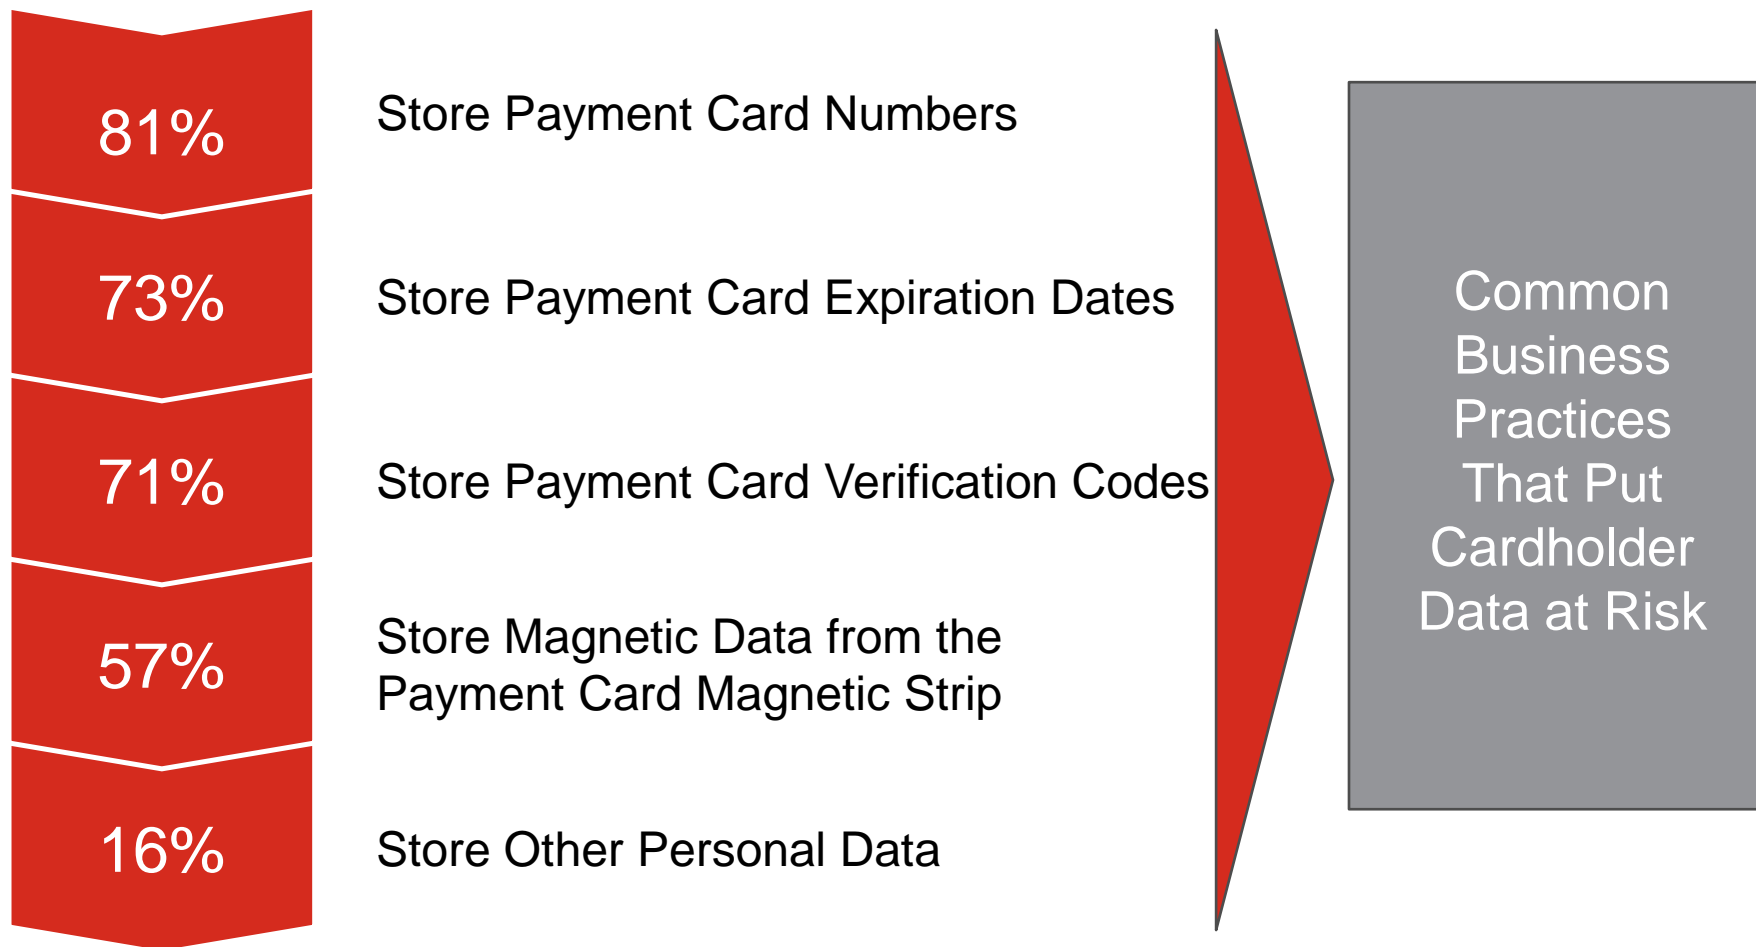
81%

Store Payment Card Numbers

73%

Store Payment Card Expiration Dates

71%

Store Payment Card Verification Codes

57%

Store Magnetic Data from the Payment Card Magnetic Strip

16%

Store Other Personal Data

Common Business Practices That Put Cardholder Data at Risk